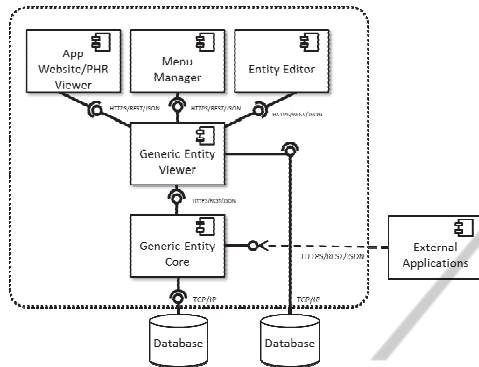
App Website/PHR Viewer

Menu Manager

Entity Editor

HTTPS/REST/JSON

HTTPS/REST/JSON

HTTPS/REST/JSON

Generic Entity Viewer

HTTPS/REST/JSON

Generic Entity Core

HTTPS/REST/JSON

External Applications

TCP/IP

TCP/IP

Database

Database